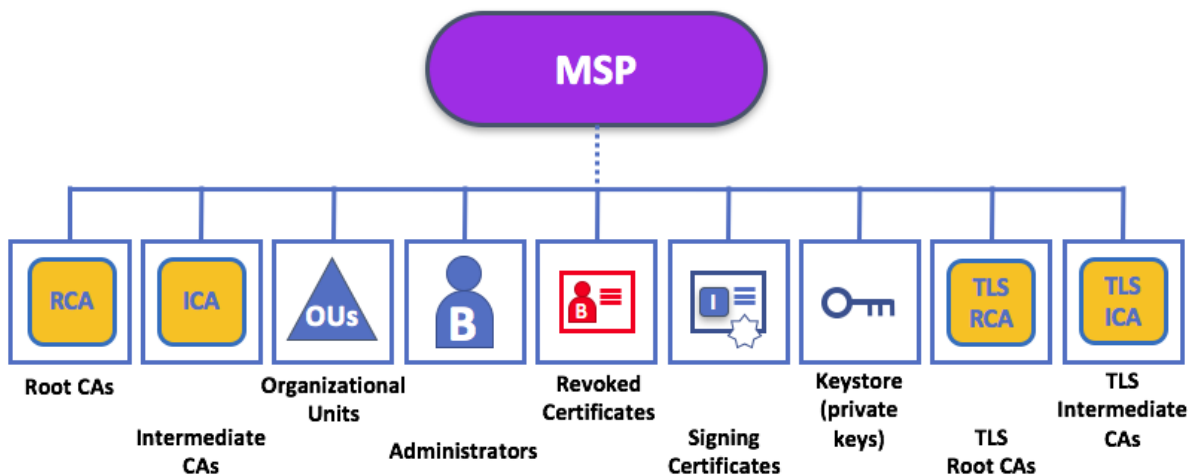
MSP

RCA
Root CAs

ICA
Intermediate CAs

OUs
Organizational Units

B
Administrators

B
Revoked Certificates

I
Signing Certificates

Keystore (private keys)

TLS RCA
TLS Root CAs

TLS ICA
TLS Intermediate CAs